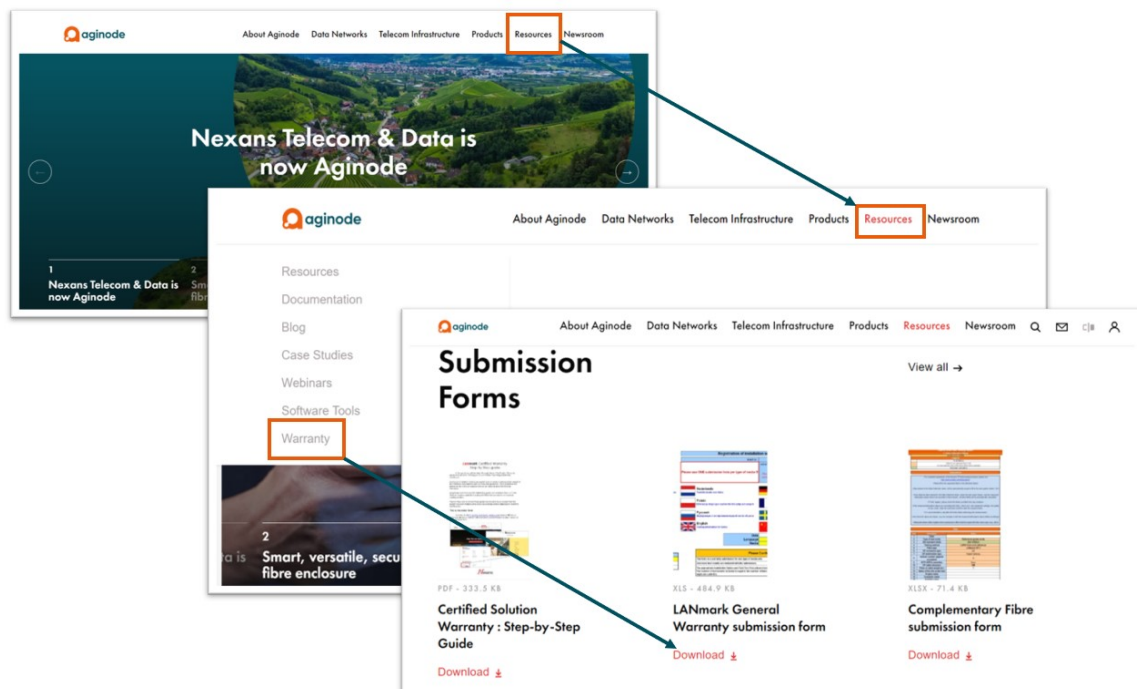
aginode

About Aginode Data Networks Telecom Infrastructure Products Resources Newsroom

Nexans Telecom & Data is now Aginode

1
Nexans Telecom & Data is now Aginode

2
Sm
fibr

aginode

About Aginode Data Networks Telecom Infrastructure Products Resources Newsroom

Resources
Documentation
Blog
Case Studies
Webinars
Software Tools
Warranty

2
Smart, versatile, secu
fibre enclosure

a is

aginode

About Aginode Data Networks Telecom Infrastructure Products Resources Newsroom

Submission Forms

View all →

PDF - 333.5 KB
Certified Solution Warranty : Step-by-Step Guide
Download

XLS - 484.9 KB
LANmark General Warranty submission form
Download

XLSX - 71.4 KB
Complementary Fibre submission form
Download